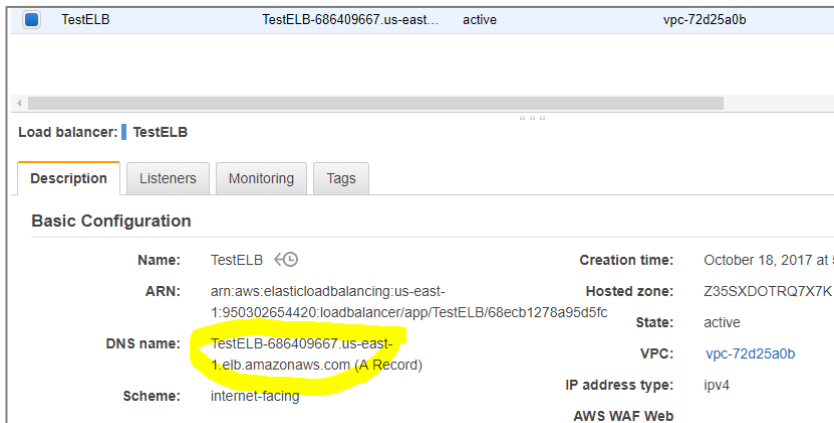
| | TestELB | TestELB-686409667.us-east... | active | vpc-72d25a0b |
|---|---|---|---|---|

Load balancer: TestELB

Description | Listeners | Monitoring | Tags

Basic Configuration

Name: TestELB

ARN: arn:aws:elasticloadbalancing:us-east-1:950302654420:loadbalancer/app/TestELB/68ecb1278a95d5fc

DNS name: TestELB-686409667.us-east-1.elb.amazonaws.com (A Record)

Scheme: internet-facing

Creation time: October 18, 2017 at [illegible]

Hosted zone: Z35SXDOTRQ7X7K

State: active

VPC: vpc-72d25a0b

IP address type: ipv4

AWS WAF Web